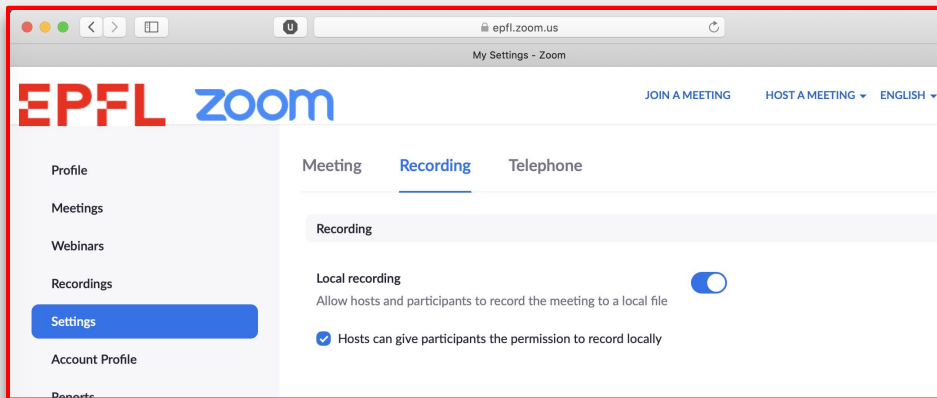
U

epfl.zoom.us

My Settings - Zoom

EPFL zoom

JOIN A MEETING

HOST A MEETING

ENGLISH

Profile

Meetings

Webinars

Recordings

Settings

Account Profile

Reports

Meeting

Recording

Telephone

Recording

Local recording

Allow hosts and participants to record the meeting to a local file

Hosts can give participants the permission to record locally